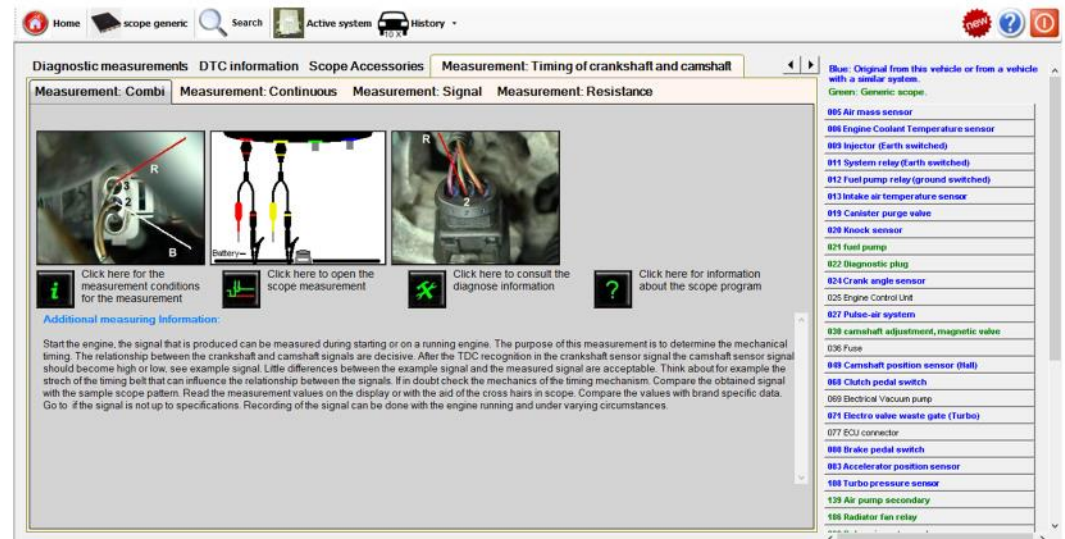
Home scope generic Search Active system History

Diagnostic measurements DTC information Scope Accessories Measurement: Timing of crankshaft and camshaft

Measurement: Combi Measurement: Continuous Measurement: Signal Measurement: Resistance

R
3
2
1
B

Battery

R
2

Click here for the measurement conditions for the measurement

Click here to open the scope measurement

Click here to consult the diagnose information

Click here for information about the scope program

Additional measuring Information:

Start the engine, the signal that is produced can be measured during starting or on a running engine. The purpose of this measurement is to determine the mechanical timing. The relationship between the crankshaft and camshaft signals are decisive. After the TDC recognition in the crankshaft sensor signal the camshaft sensor signal should become high or low, see example signal. Little differences between the example signal and the measured signal are acceptable. Think about for example the strech of the timing belt that can influence the relationship between the signals. If in doubt check the mechanics of the timing mechanism. Compare the obtained signal with the sample scope pattern. Read the measurement values on the display or with the aid of the cross hairs in scope. Compare the values with brand specific data. Go to if the signal is not up to specifications. Recording of the signal can be done with the engine running and under varying circumstances.

Blue: Original from this vehicle or from a vehicle with a similar system.
Green: Generic scope.

005 Air mass sensor
006 Engine Coolant Temperature sensor
009 Injector (Earth switched)
011 System relay (Earth switched)
012 Fuel pump relay (ground switched)
013 Intake air temperature sensor
019 Canister purge valve
020 Knock sensor
021 fuel pump
022 Diagnostic plug
024 Crank angle sensor
025 Engine Control Unit
027 Pulse-air system
030 camshaft adjustment, magnetic valve
036 Fuse
049 Camshaft position sensor (Hall)
068 Clutch pedal switch
069 Electrical Vacuum pump
071 Electro valve waste gate (Turbo)
077 ECU connector
080 Brake pedal switch
083 Accelerator position sensor
108 Turbo pressure sensor
139 Air pump secondary
186 Radiator fan relay